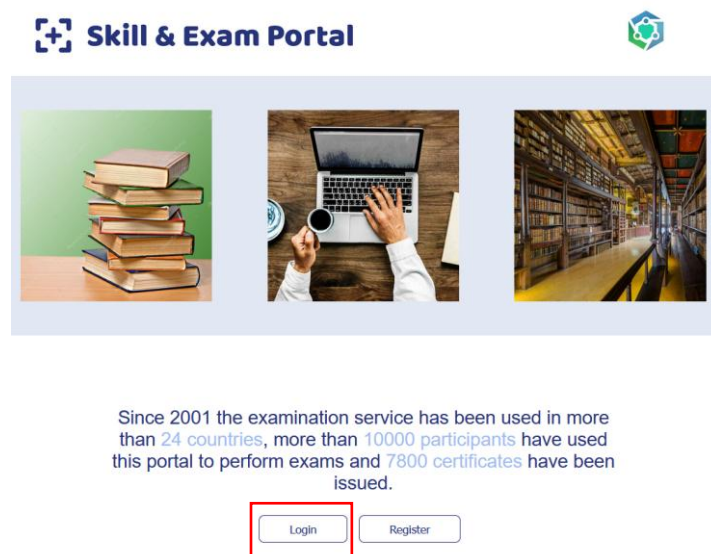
Skill & Exam Portal

Since 2001 the examination service has been used in more than 24 countries, more than 10000 participants have used this portal to perform exams and 7800 certificates have been issued.

Login Register